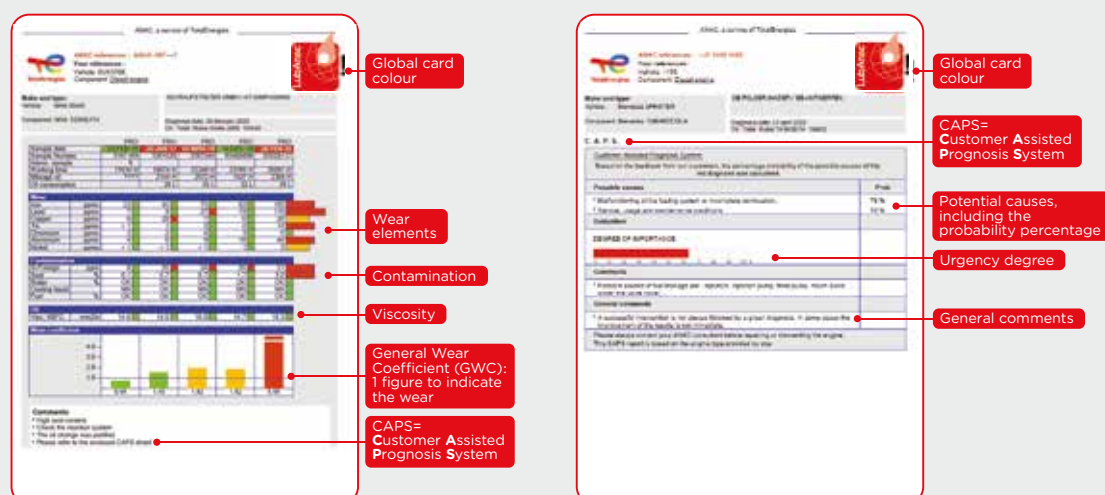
Global card colour

Wear elements

Contamination

Viscosity

General Wear Coefficient (GWC): 1 figure to indicate the wear

CAPS= Customer Assisted Prognosis System

Global card colour

CAPS= Customer Assisted Prognosis System

Potential causes, including the probability percentage

Urgency degree

General comments